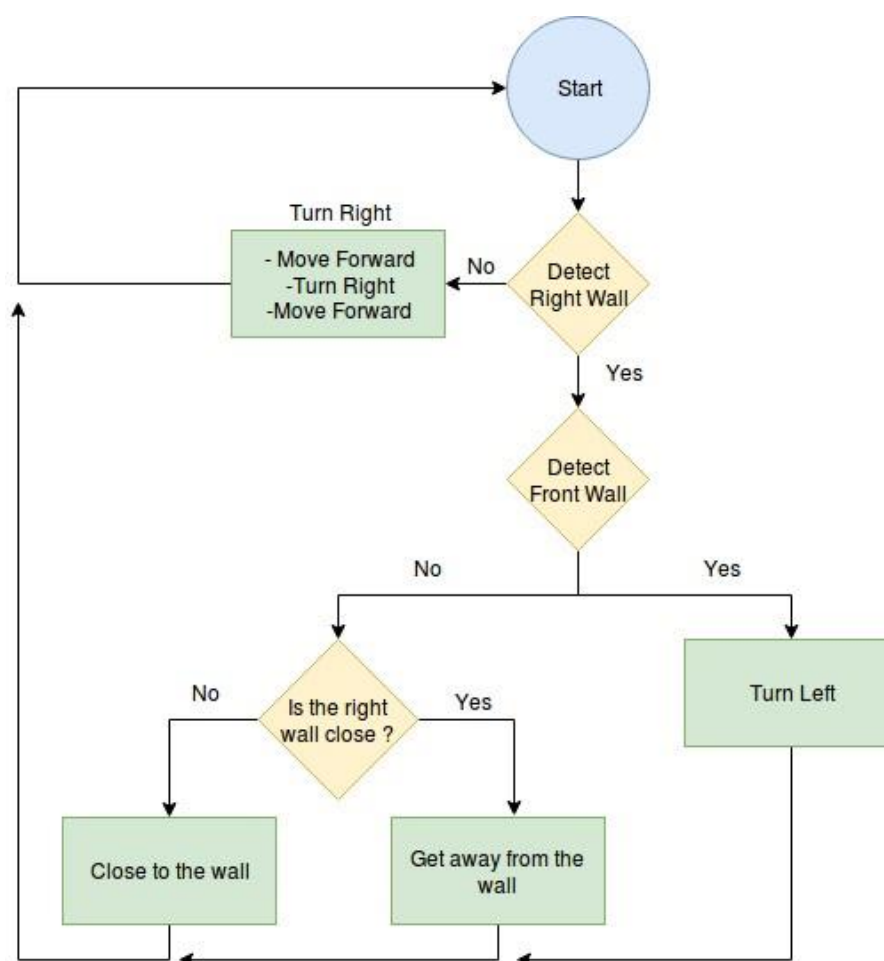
Start

Turn Right

- Move Forward
-Turn Right
-Move Forward

No

Detect Right Wall

Yes

Detect Front Wall

No

Yes

No

Is the right wall close ?

Yes

Turn Left

Close to the wall

Get away from the wall